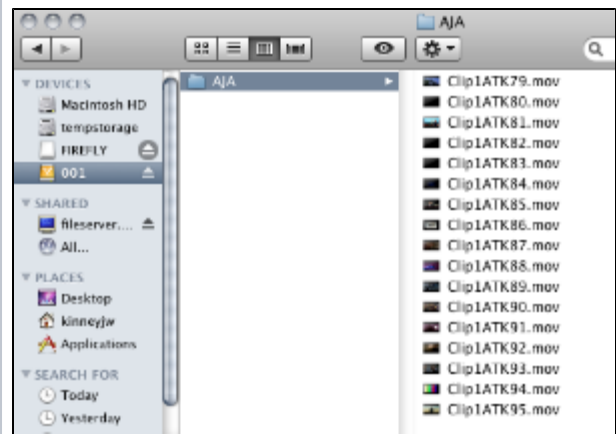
AJA

DEVICES
Macintosh HD
tempstorage
FIREFLY
001

SHARED
fileserver....
All...

PLACES
Desktop
kinneyjw
Applications

SEARCH FOR
Today
Yesterday

AJA

Clip1ATK79.mov
Clip1ATK80.mov
Clip1ATK81.mov
Clip1ATK82.mov
Clip1ATK83.mov
Clip1ATK84.mov
Clip1ATK85.mov
Clip1ATK86.mov
Clip1ATK87.mov
Clip1ATK88.mov
Clip1ATK89.mov
Clip1ATK90.mov
Clip1ATK91.mov
Clip1ATK92.mov
Clip1ATK93.mov
Clip1ATK94.mov
Clip1ATK95.mov